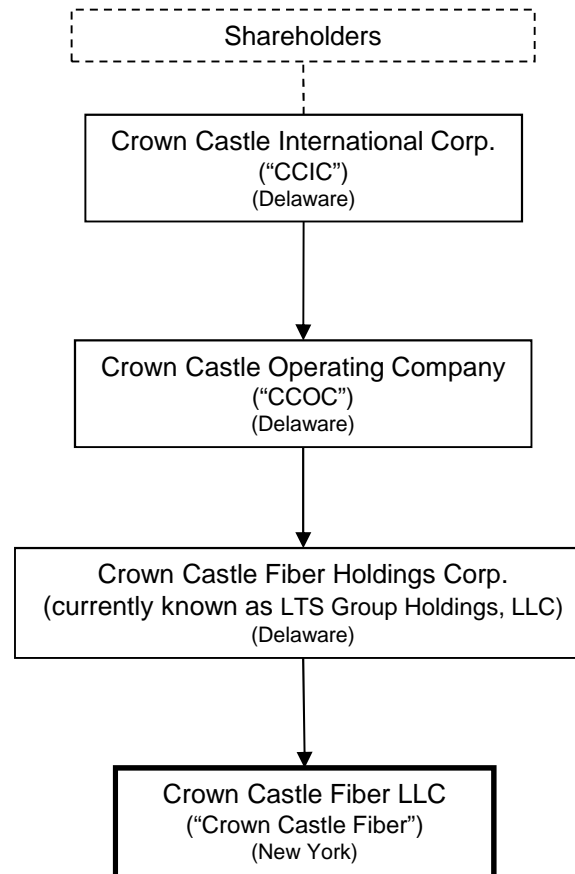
Shareholders

Crown Castle International Corp.
("CCIC")
(Delaware)

Crown Castle Operating Company
("CCOC")
(Delaware)

Crown Castle Fiber Holdings Corp.
(currently known as LTS Group Holdings, LLC)
(Delaware)

Crown Castle Fiber LLC
("Crown Castle Fiber")
(New York)